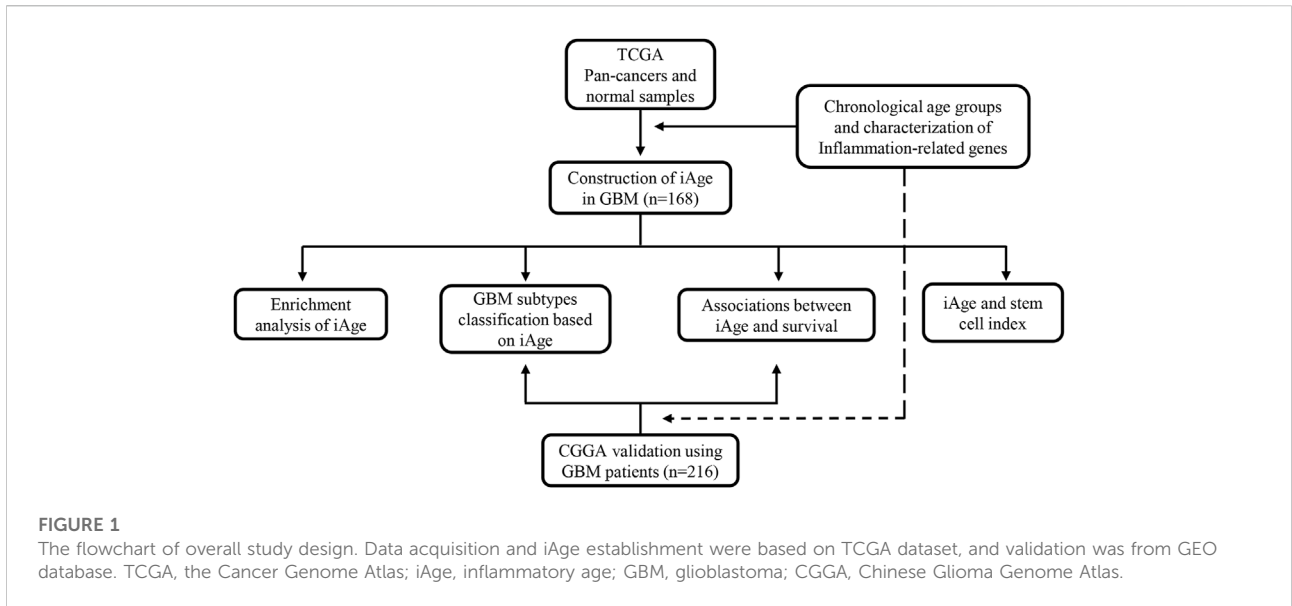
TCGA
Pan-cancers and normal samples

Chronological age groups and characterization of Inflammation-related genes

Construction of iAge in GBM (n=168)

Enrichment analysis of iAge

GBM subtypes classification based on iAge

Associations between iAge and survival

iAge and stem cell index

CGGA validation using GBM patients (n=216)

FIGURE 1
The flowchart of overall study design. Data acquisition and iAge establishment were based on TCGA dataset, and validation was from GEO database. TCGA, the Cancer Genome Atlas; iAge, inflammatory age; GBM, glioblastoma; CGGA, Chinese Glioma Genome Atlas.